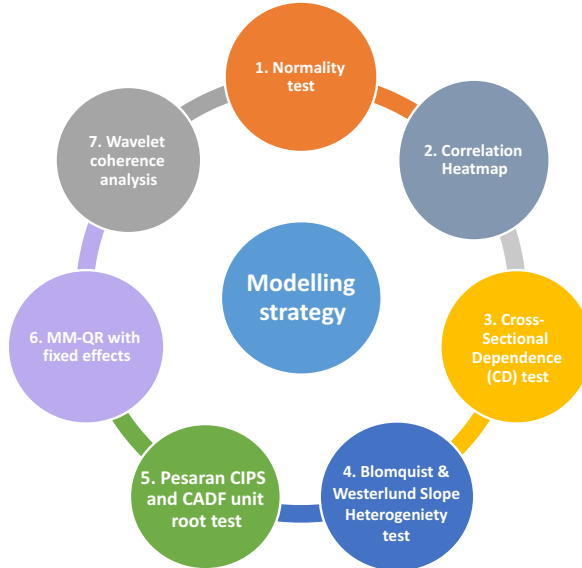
1. Normality test

2. Correlation Heatmap

3. Cross-Sectional Dependence (CD) test

4. Blomquist & Westerlund Slope Heterogeniety test

5. Pesaran CIPS and CADF unit root test

6. MM-QR with fixed effects

7. Wavelet coherence analysis

Modelling strategy